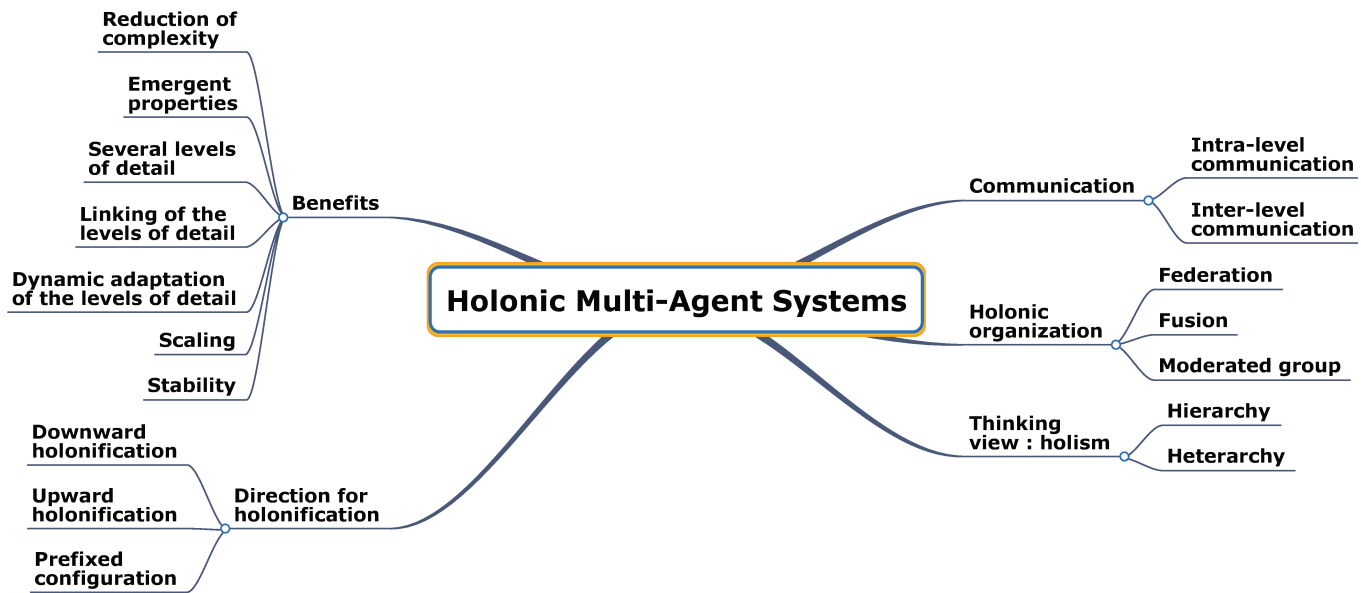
Holonic Multi-Agent Systems

Benefits
Reduction of complexity
Emergent properties
Several levels of detail
Linking of the levels of detail
Dynamic adaptation of the levels of detail
Scaling
Stability

Direction for holonification
Downward holonification
Upward holonification
Prefixed configuration

Communication
Intra-level communication
Inter-level communication

Holonic organization
Federation
Fusion
Moderated group

Thinking view : holism
Hierarchy
Heterarchy